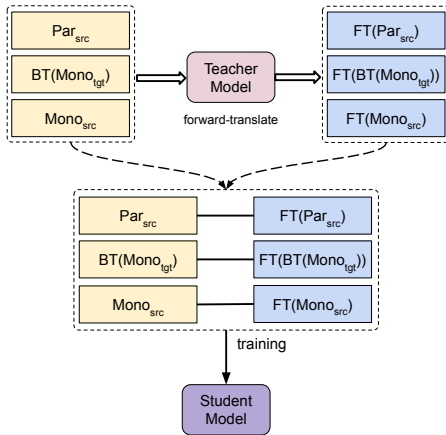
$Par_{src}$

$BT(Mono_{tgt})$

$Mono_{src}$

Teacher Model

forward-translate

$FT(Par_{src})$

$FT(BT(Mono_{tgt}))$

$FT(Mono_{src})$

$Par_{src}$

$FT(Par_{src})$

$BT(Mono_{tgt})$

$FT(BT(Mono_{tgt}))$

$Mono_{src}$

$FT(Mono_{src})$

training

Student Model